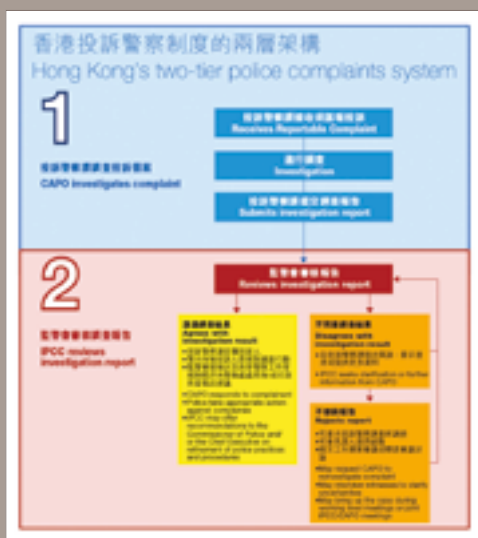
香港投訴警察制度的兩層架構
Hong Kong's two-tier police complaints system

1

投訴警察課負責調查
CAPO investigates complaint

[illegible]
Receives Reportable Complaint

進行調查
Investigation

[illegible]
Submits investigation report

2

監警會審核報告
IPCC reviews investigation report

監警會審核報告
Reviews investigation report

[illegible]
Agrees with investigation result

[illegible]

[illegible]
Disagrees with investigation result

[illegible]

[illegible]
Rejects report

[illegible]